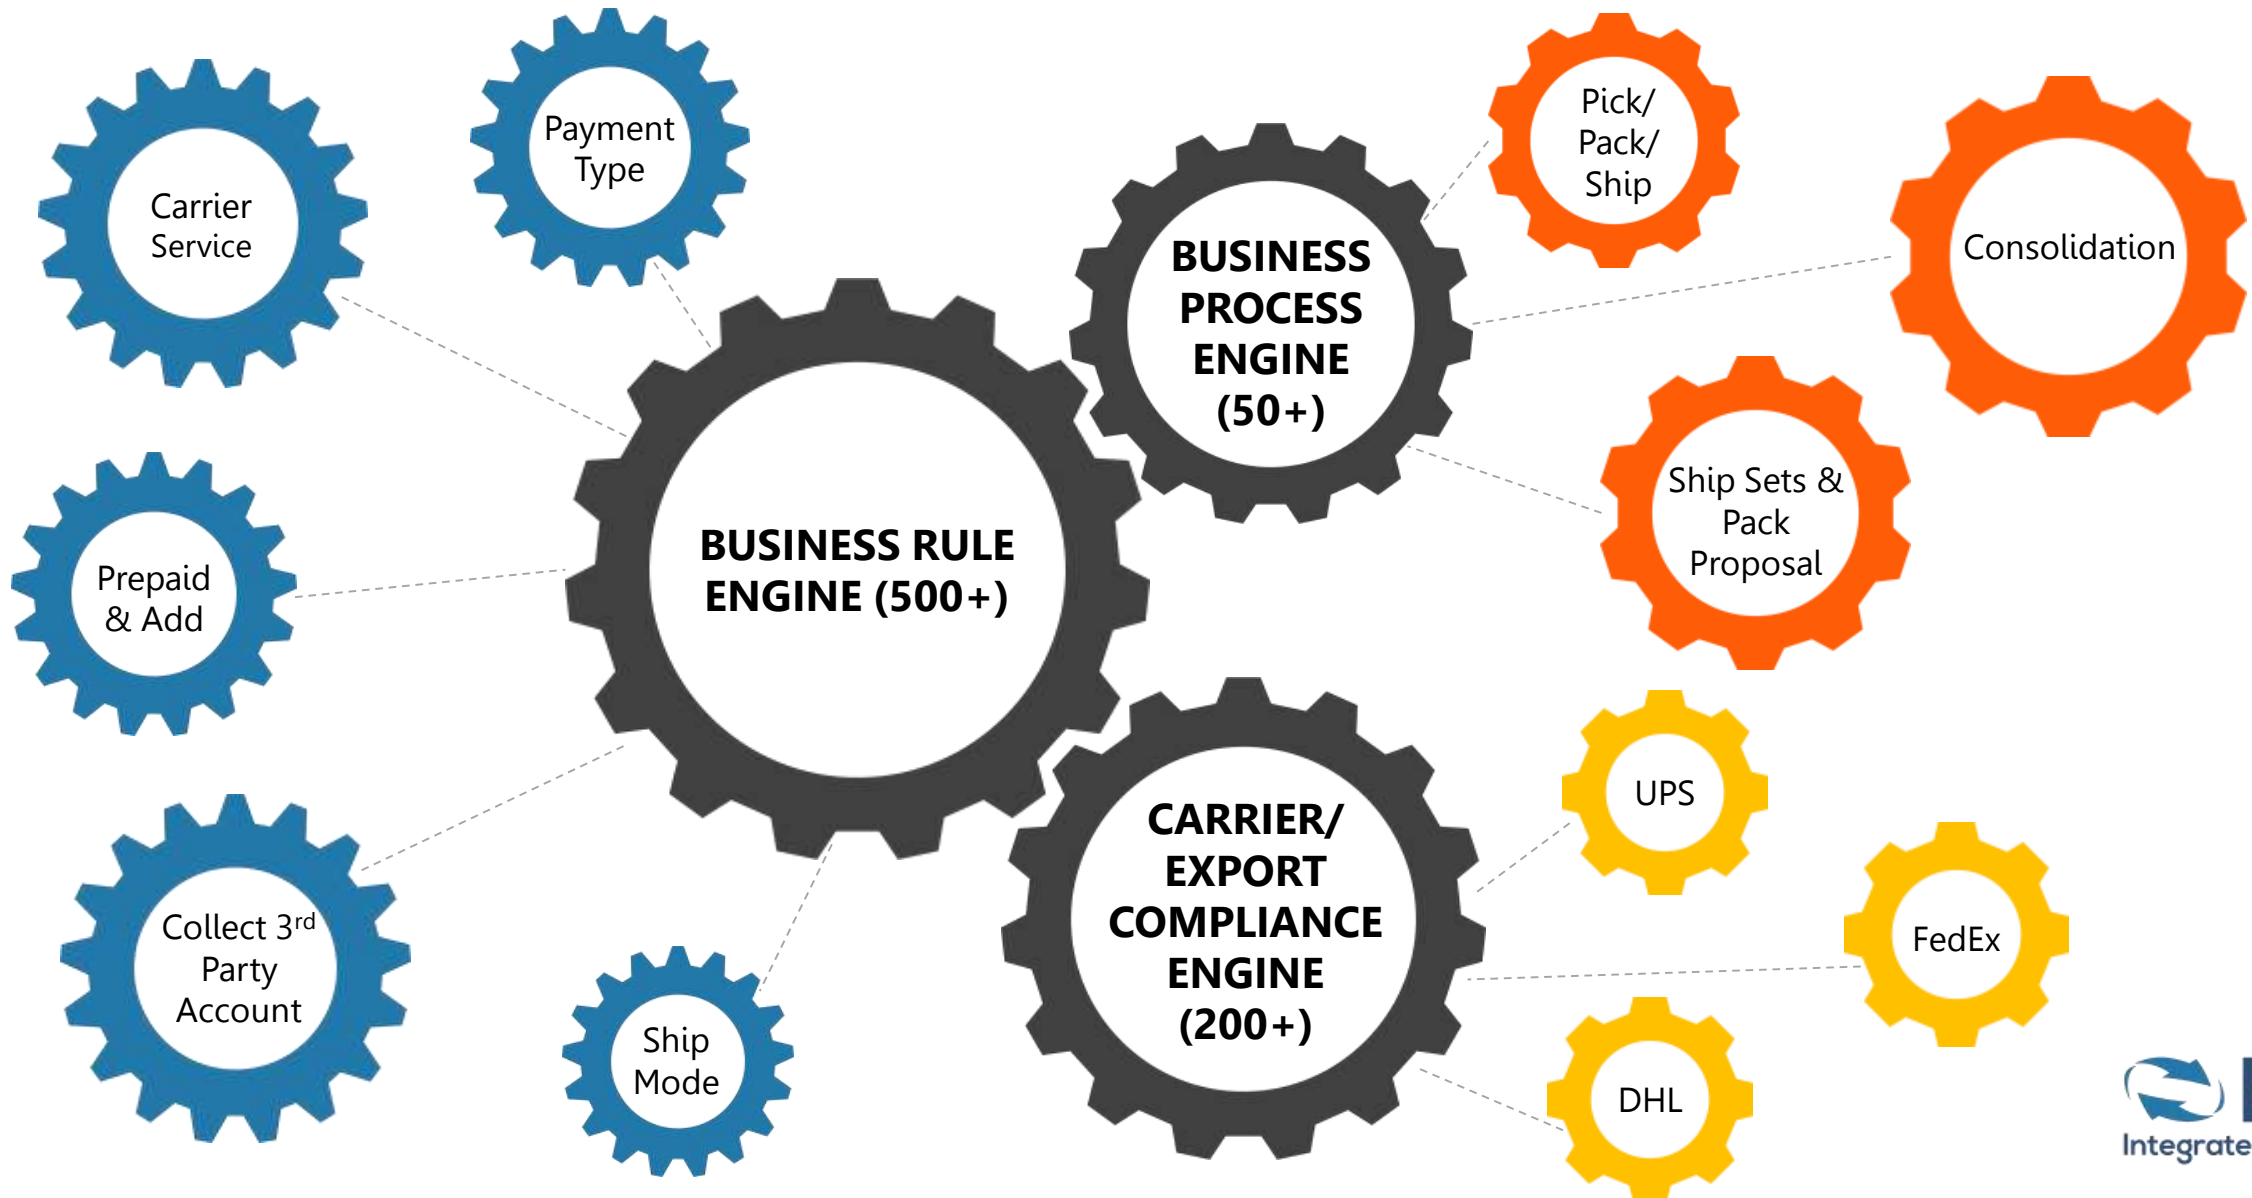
Carrier Service

Payment Type

Prepaid & Add

Collect 3$^{rd}$ Party Account

Ship Mode

BUSINESS RULE ENGINE (500+)

BUSINESS PROCESS ENGINE (50+)

Pick/ Pack/ Ship

Consolidation

Ship Sets & Pack Proposal

CARRIER/ EXPORT COMPLIANCE ENGINE (200+)

UPS

FedEx

DHL

Integrate